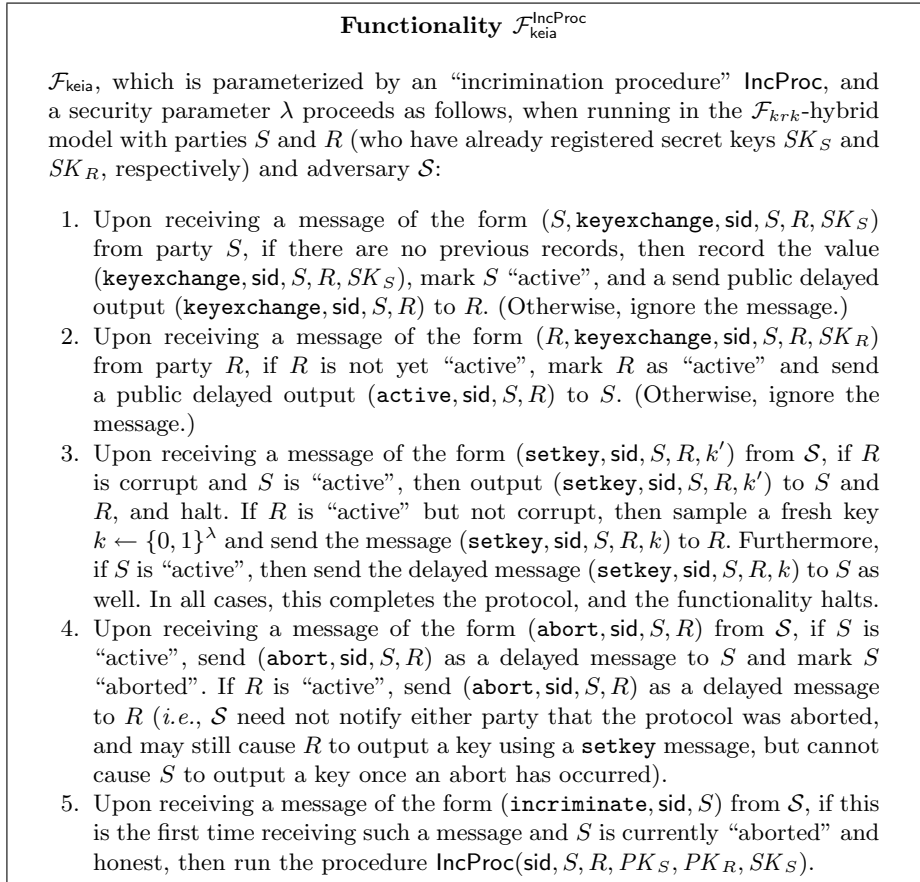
**Functionality $\mathcal{F}_{\mathsf{keia}}^{\mathsf{IncProc}}$**

$\mathcal{F}_{\mathsf{keia}}$, which is parameterized by an "incrimination procedure" IncProc, and a security parameter $\lambda$ proceeds as follows, when running in the $\mathcal{F}_{krk}$-hybrid model with parties $S$ and $R$ (who have already registered secret keys $SK_S$ and $SK_R$, respectively) and adversary $\mathcal{S}$:

1. Upon receiving a message of the form $(S, \mathtt{keyexchange}, \mathsf{sid}, S, R, SK_S)$ from party $S$, if there are no previous records, then record the value $(\mathtt{keyexchange}, \mathsf{sid}, S, R, SK_S)$, mark $S$ "active", and a send public delayed output $(\mathtt{keyexchange}, \mathsf{sid}, S, R)$ to $R$. (Otherwise, ignore the message.)
2. Upon receiving a message of the form $(R, \mathtt{keyexchange}, \mathsf{sid}, S, R, SK_R)$ from party $R$, if $R$ is not yet "active", mark $R$ as "active" and send a public delayed output $(\mathtt{active}, \mathsf{sid}, S, R)$ to $S$. (Otherwise, ignore the message.)
3. Upon receiving a message of the form $(\mathtt{setkey}, \mathsf{sid}, S, R, k')$ from $\mathcal{S}$, if $R$ is corrupt and $S$ is "active", then output $(\mathtt{setkey}, \mathsf{sid}, S, R, k')$ to $S$ and $R$, and halt. If $R$ is "active" but not corrupt, then sample a fresh key $k \leftarrow \{0,1\}^\lambda$ and send the message $(\mathtt{setkey}, \mathsf{sid}, S, R, k)$ to $R$. Furthermore, if $S$ is "active", then send the delayed message $(\mathtt{setkey}, \mathsf{sid}, S, R, k)$ to $S$ as well. In all cases, this completes the protocol, and the functionality halts.
4. Upon receiving a message of the form $(\mathtt{abort}, \mathsf{sid}, S, R)$ from $\mathcal{S}$, if $S$ is "active", send $(\mathtt{abort}, \mathsf{sid}, S, R)$ as a delayed message to $S$ and mark $S$ "aborted". If $R$ is "active", send $(\mathtt{abort}, \mathsf{sid}, S, R)$ as a delayed message to $R$ (*i.e.*, $\mathcal{S}$ need not notify either party that the protocol was aborted, and may still cause $R$ to output a key using a $\mathtt{setkey}$ message, but cannot cause $S$ to output a key once an abort has occurred).
5. Upon receiving a message of the form $(\mathtt{incriminate}, \mathsf{sid}, S)$ from $\mathcal{S}$, if this is the first time receiving such a message and $S$ is currently "aborted" and honest, then run the procedure $\mathsf{IncProc}(\mathsf{sid}, S, R, PK_S, PK_R, SK_S)$.